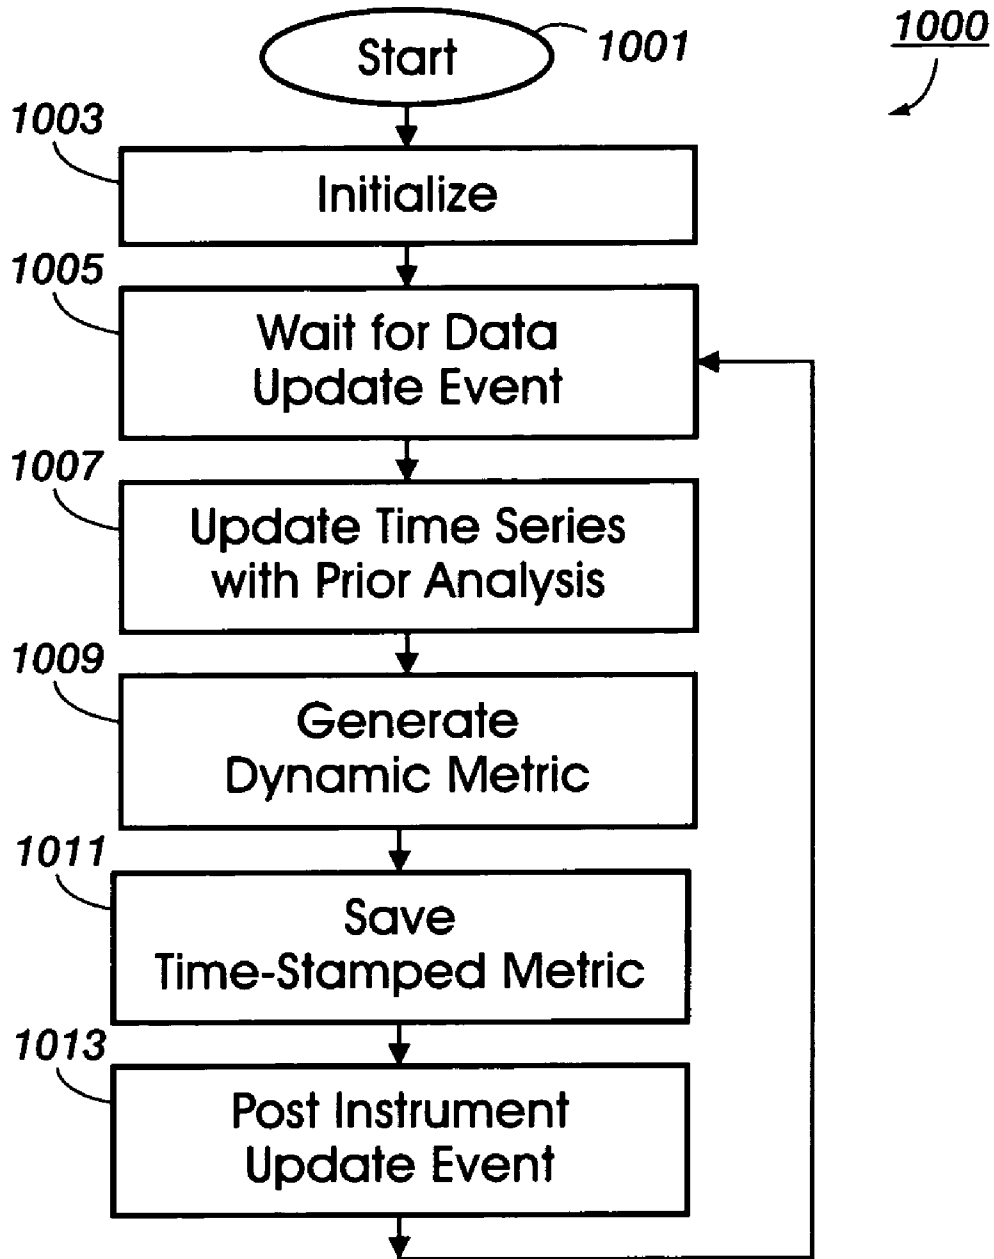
1000

Start 1001

1003
Initialize

1005
Wait for Data Update Event

1007
Update Time Series with Prior Analysis

1009
Generate Dynamic Metric

1011
Save Time-Stamped Metric

1013
Post Instrument Update Event